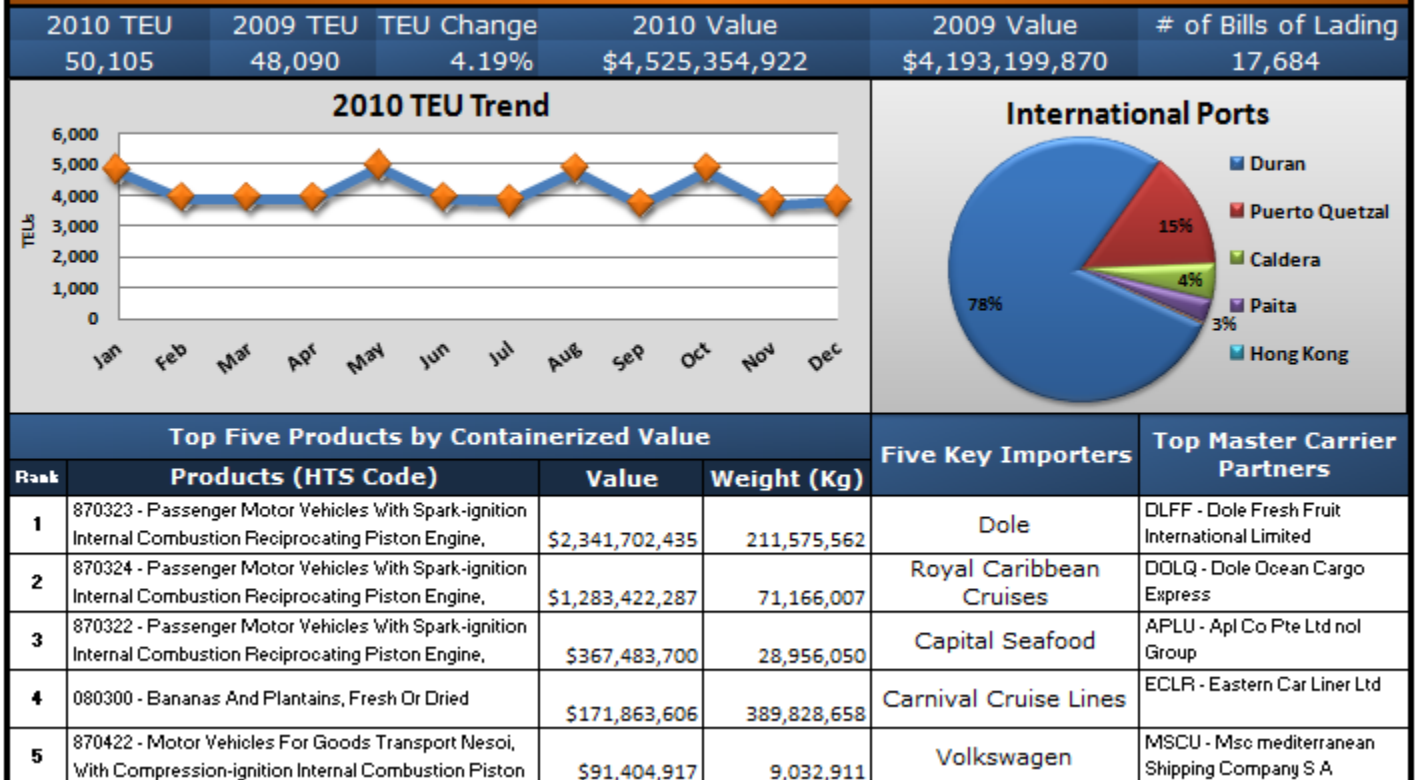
| 2010 TEU | 2009 TEU | TEU Change | 2010 Value | 2009 Value | # of Bills of Lading |
|---|---|---|---|---|---|
| 50,105 | 48,090 | 4.19% | $4,525,354,922 | $4,193,199,870 | 17,684 |

2010 TEU Trend

6,000
5,000
4,000
3,000
2,000
1,000
0

TEUs

Jan Feb Mar Apr May Jun Jul Aug Sep Oct Nov Dec

International Ports

15%
4%
78%
3%

Duran
Puerto Quetzal
Caldera
Paita
Hong Kong

Top Five Products by Containerized Value

| Rank | Products (HTS Code) | Value | Weight (Kg) | Five Key Importers | Top Master Carrier Partners |
|---|---|---|---|---|---|
| 1 | 870323 - Passenger Motor Vehicles With Spark-ignition Internal Combustion Reciprocating Piston Engine, | $2,341,702,435 | 211,575,562 | Dole | DLFF - Dole Fresh Fruit International Limited |
| 2 | 870324 - Passenger Motor Vehicles With Spark-ignition Internal Combustion Reciprocating Piston Engine, | $1,283,422,287 | 71,166,007 | Royal Caribbean Cruises | DOLQ - Dole Ocean Cargo Express |
| 3 | 870322 - Passenger Motor Vehicles With Spark-ignition Internal Combustion Reciprocating Piston Engine, | $367,483,700 | 28,956,050 | Capital Seafood | APLU - Apl Co Pte Ltd nol Group |
| 4 | 080300 - Bananas And Plantains, Fresh Or Dried | $171,863,606 | 389,828,658 | Carnival Cruise Lines | ECLR - Eastern Car Liner Ltd |
| 5 | 870422 - Motor Vehicles For Goods Transport Nesoi, With Compression-ignition Internal Combustion Piston | $91,404,917 | 9,032,911 | Volkswagen | MSCU - Msc mediterranean Shipping Company S A |